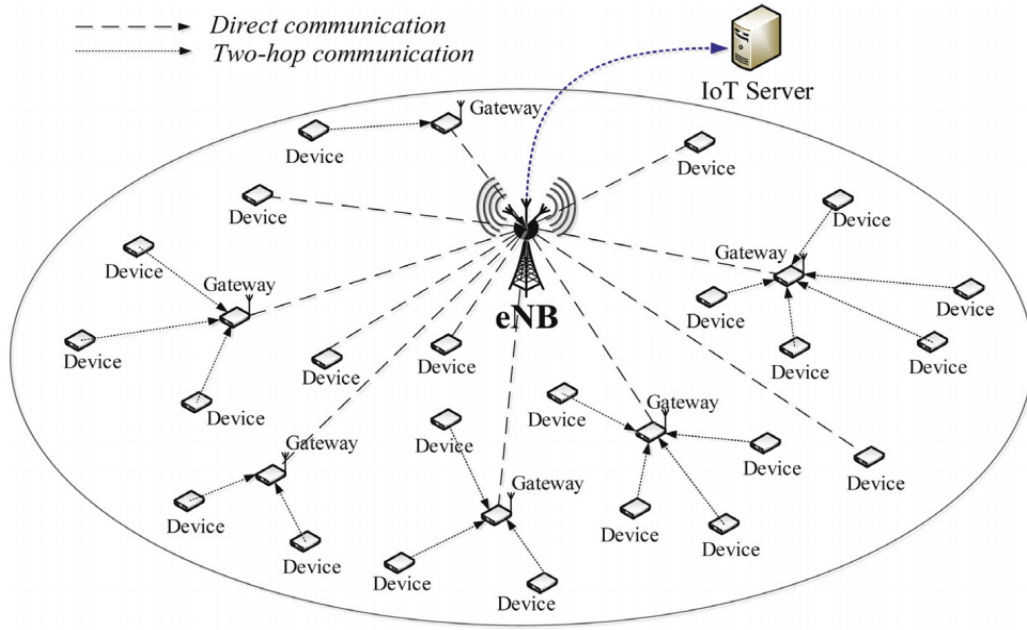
Direct communication
Two-hop communication

IoT Server

Gateway
Device
Device
Device
Device
Gateway
Device
Gateway
Device
Device
Device
eNB
Device
Device
Device
Device
Device
Device
Gateway
Device
Gateway
Device
Device
Device
Gateway
Device
Device
Device
Device
Device
Device
Device
Device